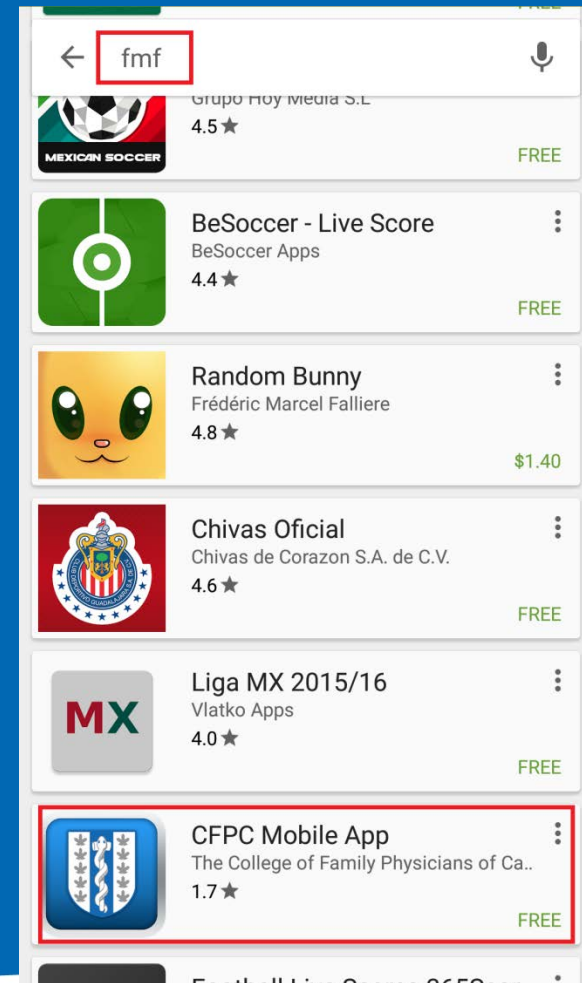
fmf

MEXICAN SOCCER
Grupo Hoy Media S.L
4.5 ★
FREE

BeSoccer - Live Score
BeSoccer Apps
4.4 ★
FREE

Random Bunny
Frédéric Marcel Falliere
4.8 ★
$1.40

Chivas Oficial
Chivas de Corazon S.A. de C.V.
4.6 ★
FREE

MX
Liga MX 2015/16
Vlatko Apps
4.0 ★
FREE

CFPC Mobile App
The College of Family Physicians of Ca..
1.7 ★
FREE

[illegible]